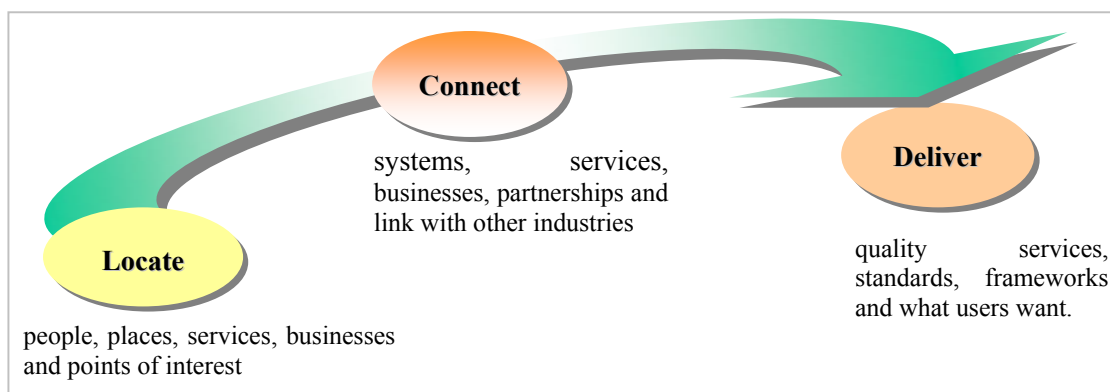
Connect

systems, services, businesses, partnerships and link with other industries

Deliver

quality services, standards, frameworks and what users want.

Locate

people, places, services, businesses and points of interest